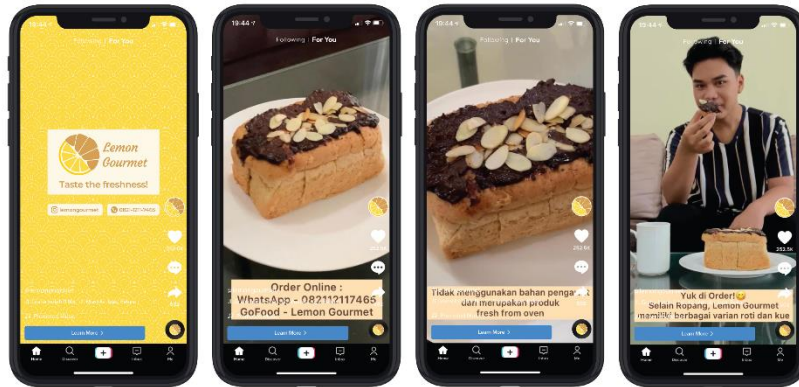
19:44
Following | For You
Lemon Gourmet
Taste the freshness!
lemongourmet
0821-12117466
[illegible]
Learn More >
Home
Discover
Inbox
Me

19:44
Following | For You
Order Online :
WhatsApp - 082112117466
GoFood - Lemon Gourmet
Learn More >
Home
Discover
Inbox
Me

19:44
Following | For You
252.5K
Tidak menggunakan bahan pengawet dan merupakan produk fresh from oven
Learn More >
Home
Discover
Inbox
Me

19:44
Following | For You
252.5K
Yuk di Order!
Selain Ropang, Lemon Gourmet memiliki berbagai varian roti dan kue
Learn More >
Home
Discover
Inbox
Me